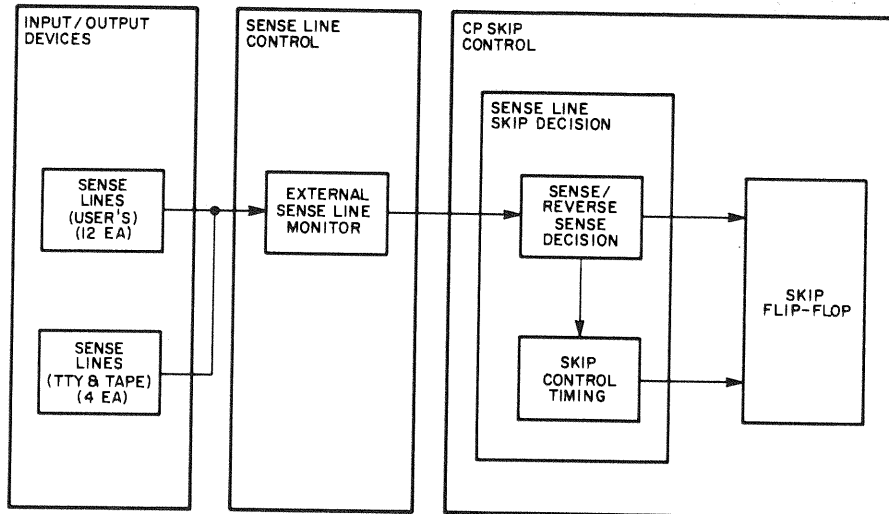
INPUT/OUTPUT DEVICES

SENSE LINES (USER'S) (12 EA)

SENSE LINES (TTY & TAPE) (4 EA)

SENSE LINE CONTROL

EXTERNAL SENSE LINE MONITOR

CP SKIP CONTROL

SENSE LINE SKIP DECISION

SENSE/ REVERSE SENSE DECISION

SKIP CONTROL TIMING

SKIP FLIP-FLOP